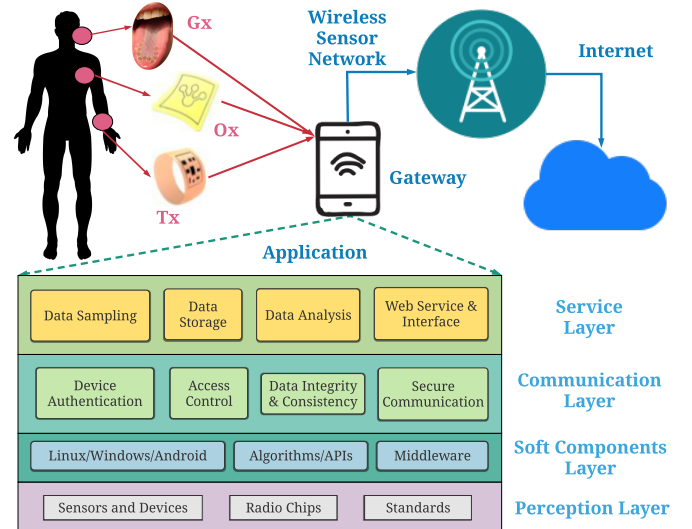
Gx

Ox

Tx

Wireless Sensor Network

Internet

Gateway

Application

Data Sampling

Data Storage

Data Analysis

Web Service & Interface

Service Layer

Device Authentication

Access Control

Data Integrity & Consistency

Secure Communication

Communication Layer

Linux/Windows/Android

Algorithms/APIs

Middleware

Soft Components Layer

Sensors and Devices

Radio Chips

Standards

Perception Layer